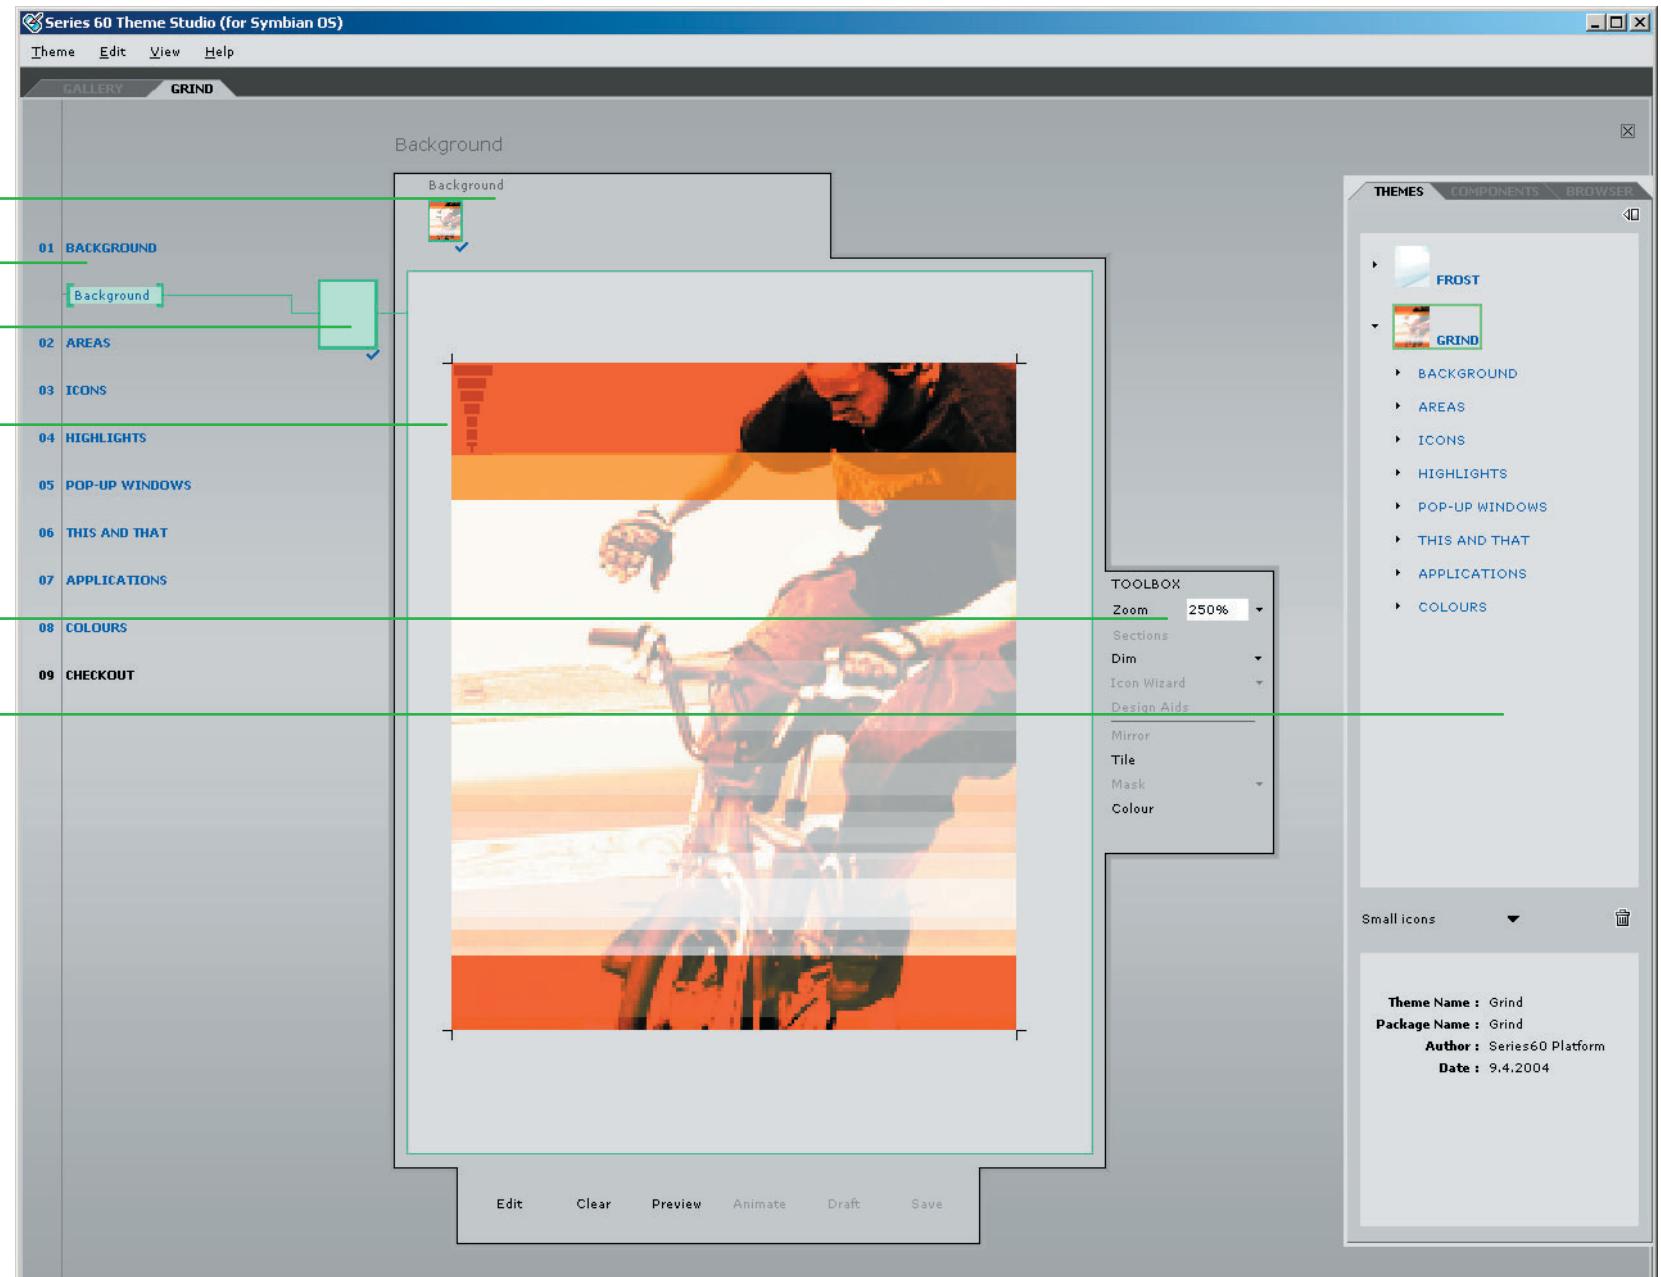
Series 60 Theme Studio (for Symbian OS)

Theme Edit View Help

GALLERY GRIND

Background

Background

01 BACKGROUND

Background

02 AREAS

03 ICONS

04 HIGHLIGHTS

05 POP-UP WINDOWS

06 THIS AND THAT

07 APPLICATIONS

08 COLOURS

09 CHECKOUT

TOOLBOX
Zoom 250%
Sections
Dim
Icon Wizard
Design Aids
Mirror
Tile
Mask
Colour

Edit Clear Preview Animate Draft Save

THEMES COMPONENTS BROWSER

FROST

GRIND

BACKGROUND
AREAS
ICONS
HIGHLIGHTS
POP-UP WINDOWS
THIS AND THAT
APPLICATIONS
COLOURS

Small icons

Theme Name : Grind
Package Name : Grind
Author : Series60 Platform
Date : 9.4.2004